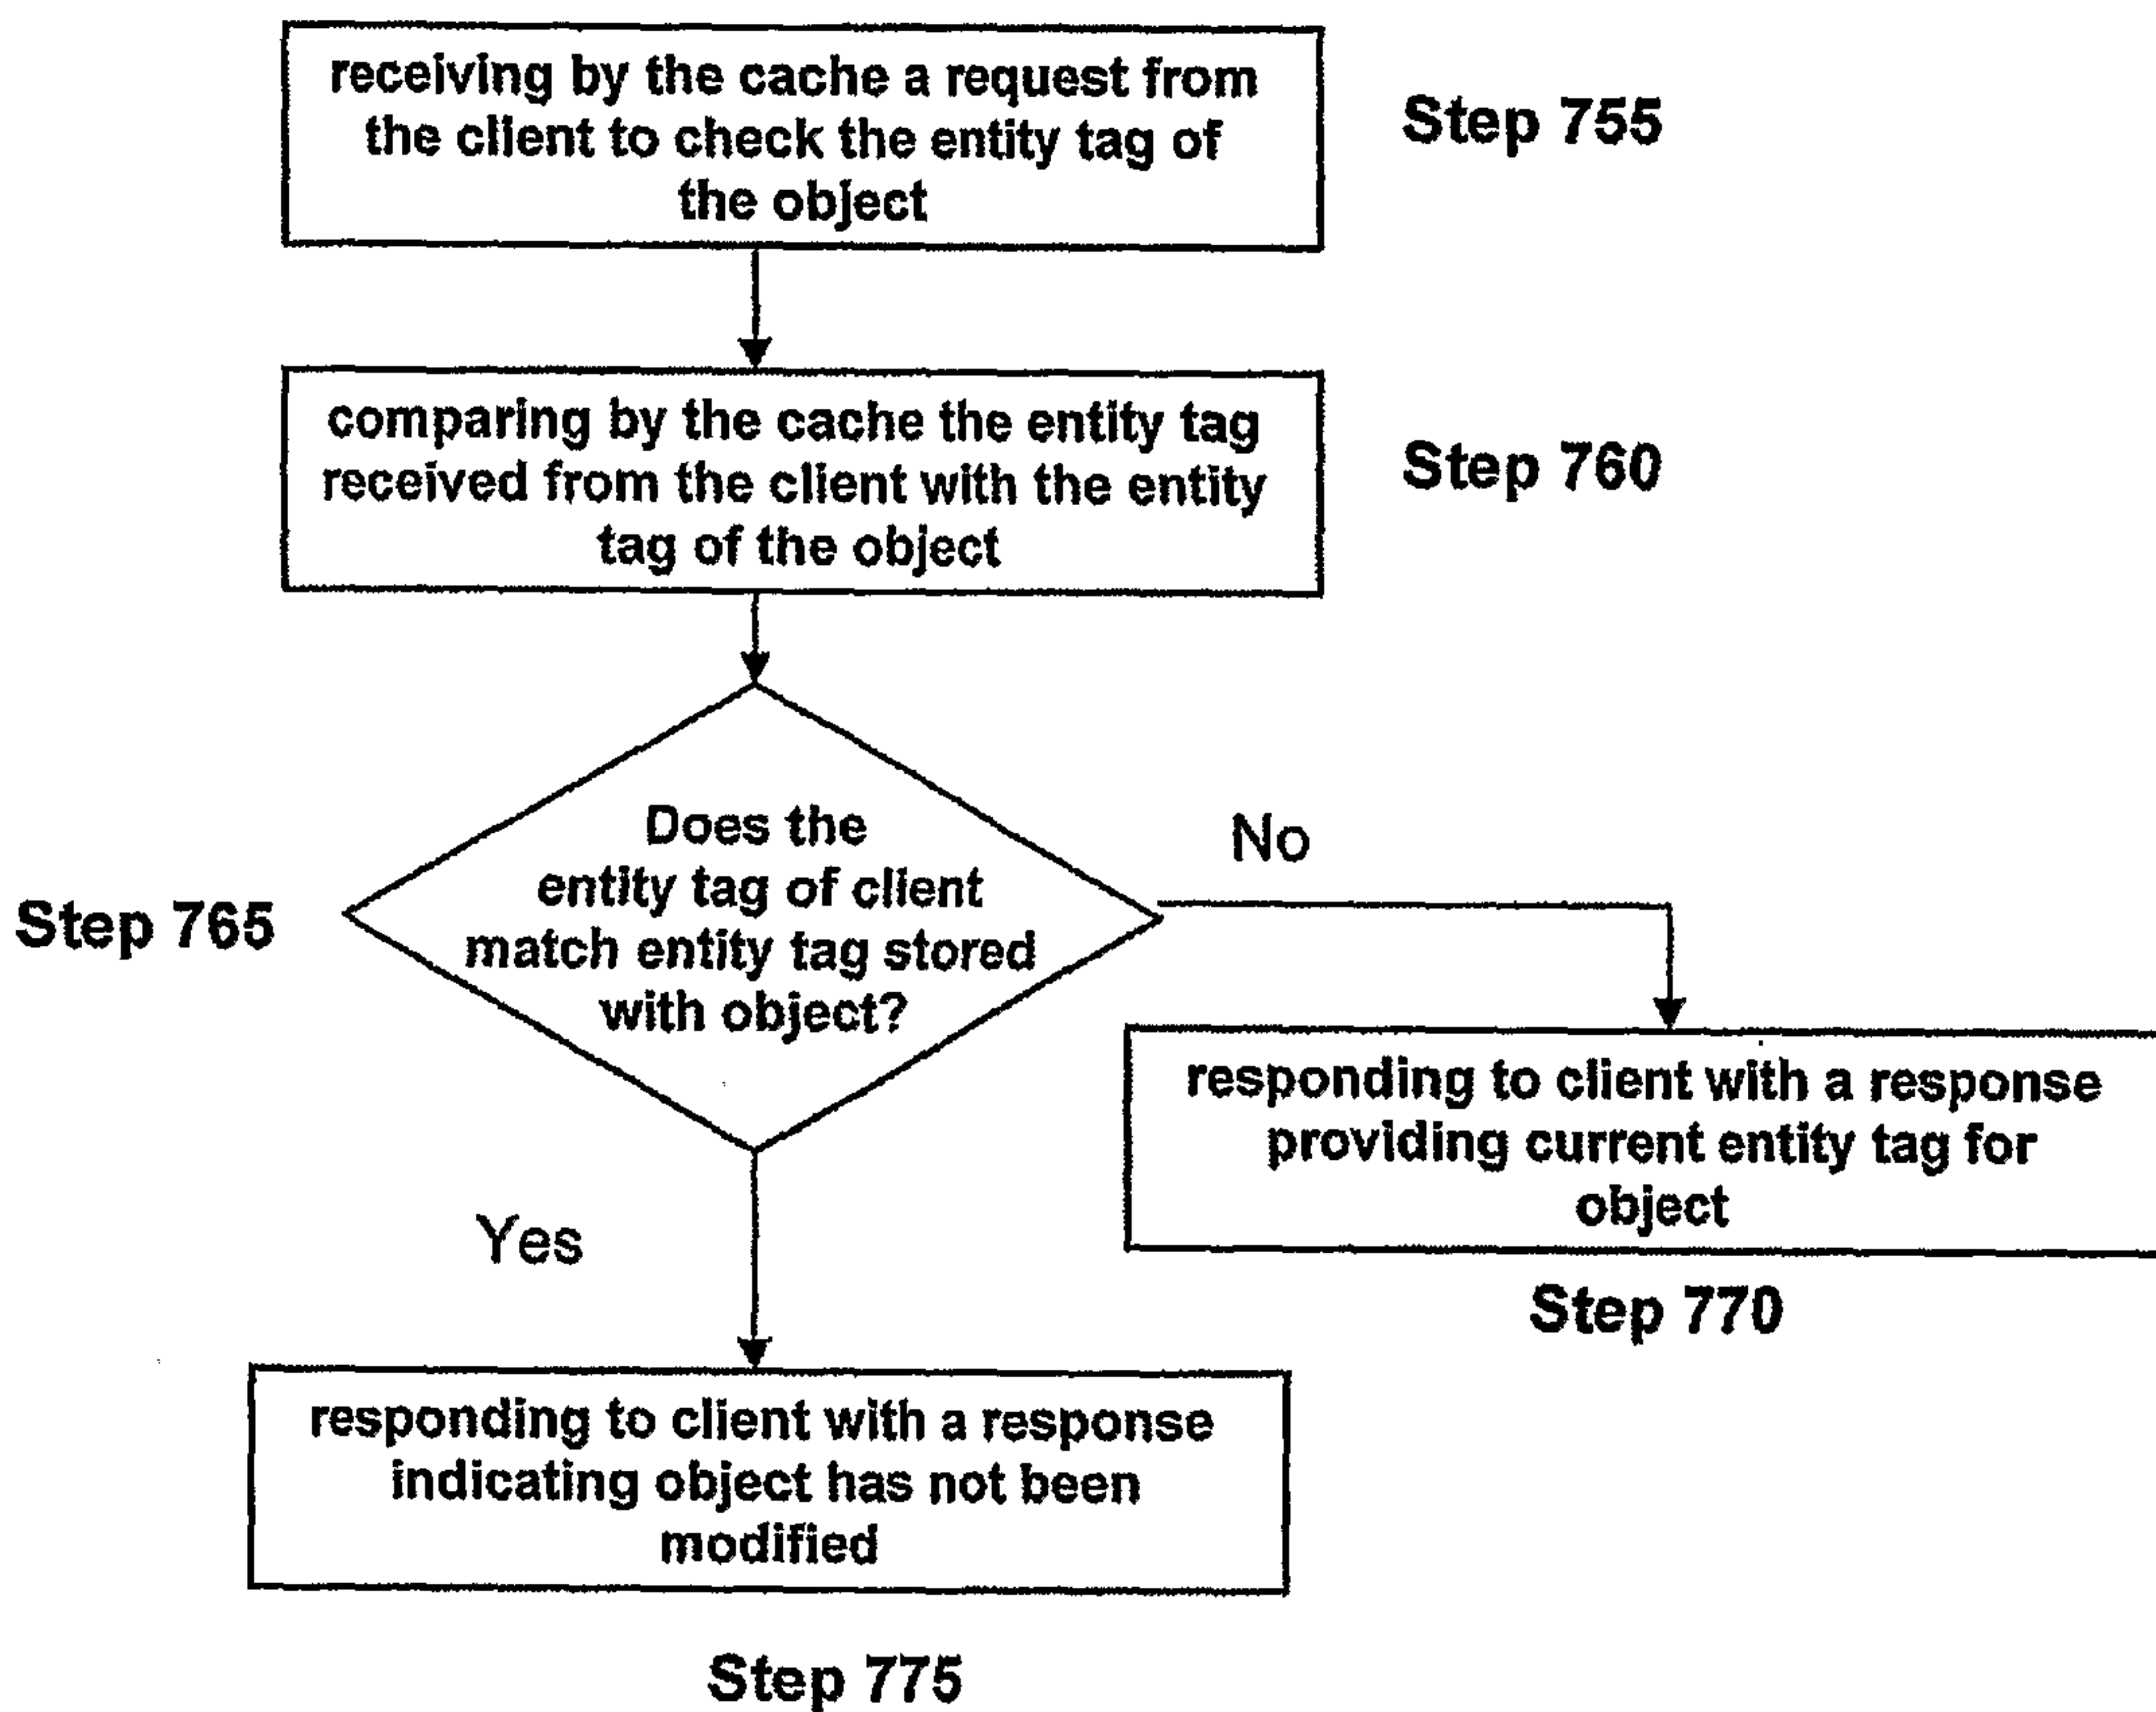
receiving by the cache a request from the client to check the entity tag of the object

Step 755

comparing by the cache the entity tag received from the client with the entity tag of the object

Step 760

Step 765

Does the entity tag of client match entity tag stored with object?

No

responding to client with a response providing current entity tag for object

Step 770

Yes

responding to client with a response indicating object has not been modified

Step 775